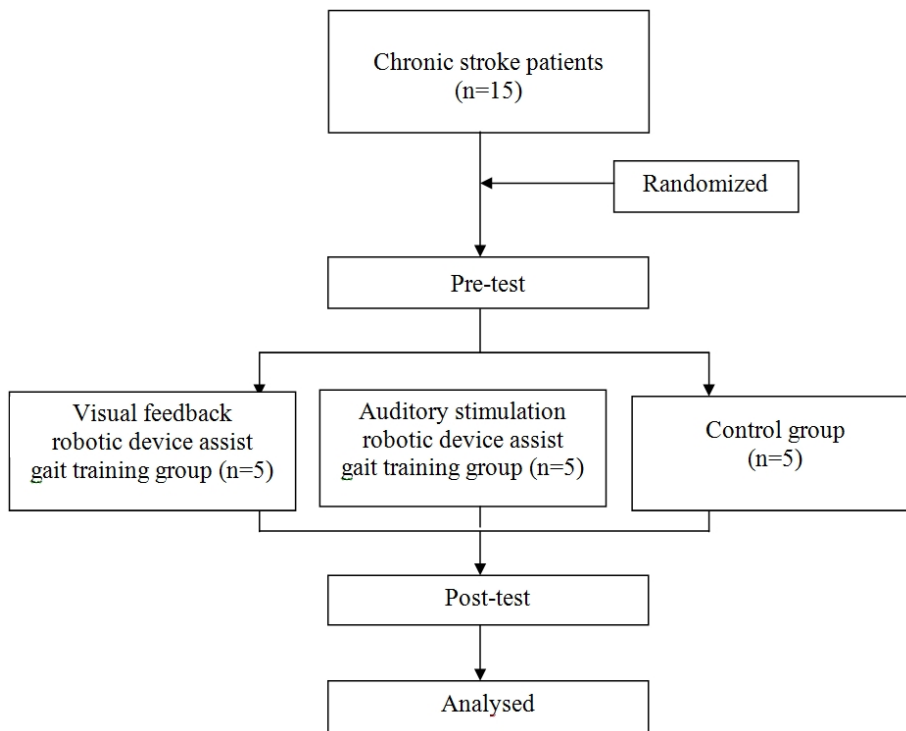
Chronic stroke patients
(n=15)

Randomized

Pre-test

Visual feedback robotic device assist gait training group (n=5)

Auditory stimulation robotic device assist gait training group (n=5)

Control group
(n=5)

Post-test

Analysed